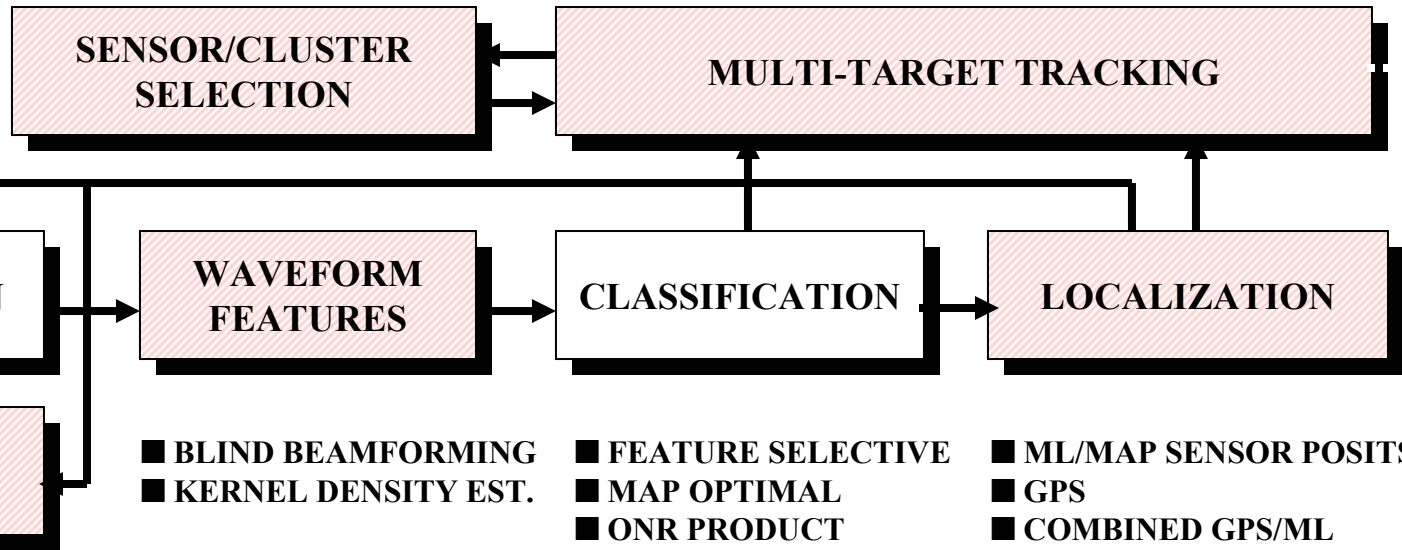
SENSOR/CLUSTER SELECTION

MULTI-TARGET TRACKING

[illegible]

WAVEFORM FEATURES

CLASSIFICATION

LOCALIZATION

■ BLIND BEAMFORMING
■ KERNEL DENSITY EST.

■ FEATURE SELECTIVE
■ MAP OPTIMAL
■ ONR PRODUCT

■ ML/MAP SENSOR POSIT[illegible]
■ GPS
■ COMBINED GPS/ML